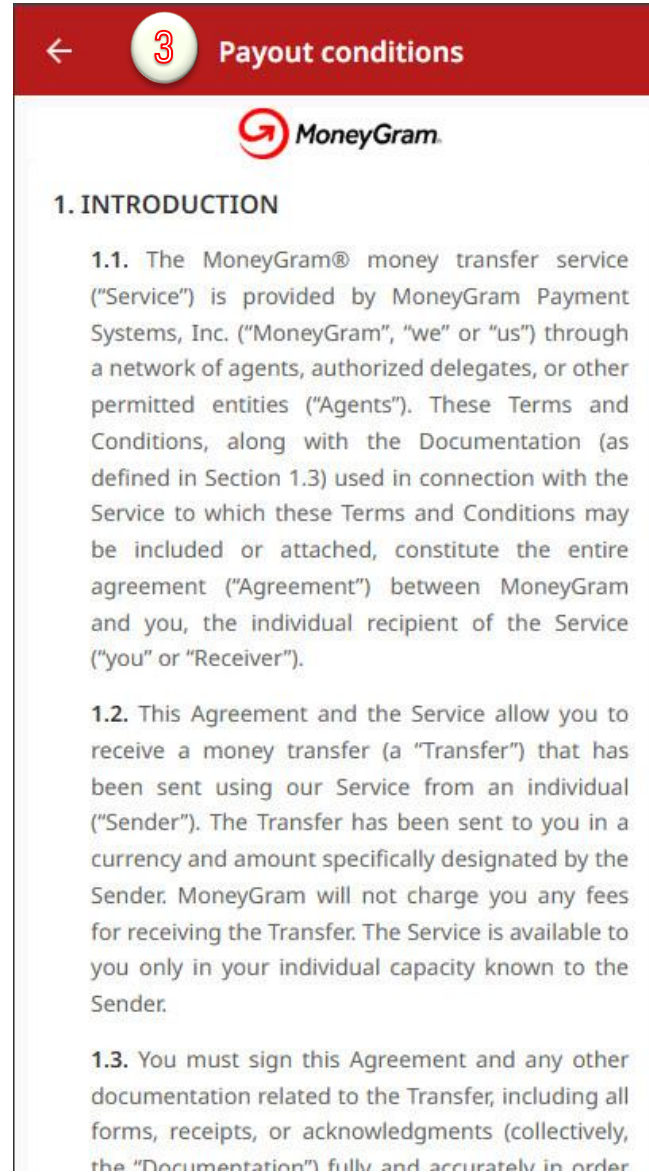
← 3 Payout conditions

MoneyGram.

1. INTRODUCTION

1.1. The MoneyGram® money transfer service ("Service") is provided by MoneyGram Payment Systems, Inc. ("MoneyGram", "we" or "us") through a network of agents, authorized delegates, or other permitted entities ("Agents"). These Terms and Conditions, along with the Documentation (as defined in Section 1.3) used in connection with the Service to which these Terms and Conditions may be included or attached, constitute the entire agreement ("Agreement") between MoneyGram and you, the individual recipient of the Service ("you" or "Receiver").

1.2. This Agreement and the Service allow you to receive a money transfer (a "Transfer") that has been sent using our Service from an individual ("Sender"). The Transfer has been sent to you in a currency and amount specifically designated by the Sender. MoneyGram will not charge you any fees for receiving the Transfer. The Service is available to you only in your individual capacity known to the Sender.

1.3. You must sign this Agreement and any other documentation related to the Transfer, including all forms, receipts, or acknowledgments (collectively, the "Documentation") fully and accurately in order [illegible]